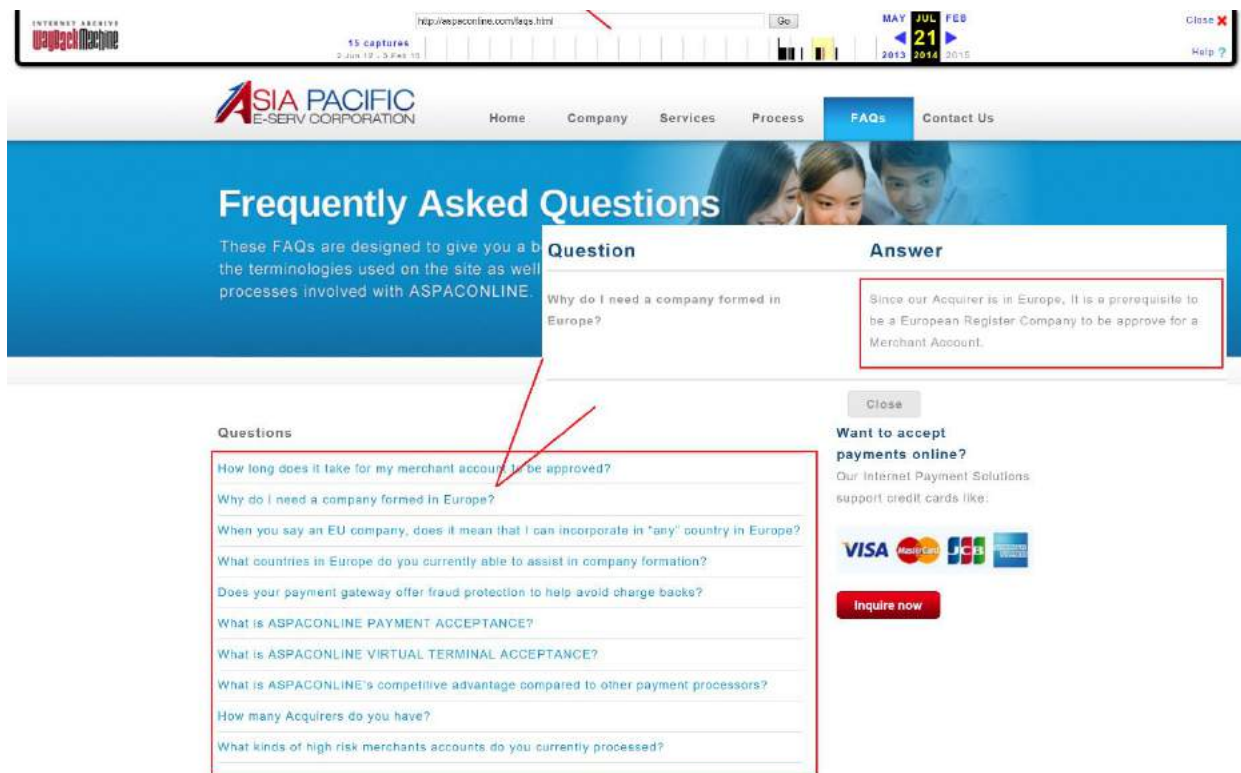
INTERNET ARCHIVE
WayBackMachine

http://aspaconline.com/faqs.html
Go

55 captures
2 Jun 12 - 3 Feb 15

MAY JUL FEB
21
2013 2014 2015

Close
Help ?

ASIA PACIFIC
E-SERV CORPORATION

Home Company Services Process FAQs Contact Us

Frequently Asked Questions

These FAQs are designed to give you a b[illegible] the terminologies used on the site as well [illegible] processes involved with ASPACONLINE.

| Question | Answer |
|---|---|
| Why do I need a company formed in Europe? | Since our Acquirer is in Europe, It is a prerequisite to be a European Register Company to be approve for a Merchant Account. |

Close

Questions

How long does it take for my merchant account to be approved?
Why do I need a company formed in Europe?
When you say an EU company, does it mean that I can incorporate in "any" country in Europe?
What countries in Europe do you currently able to assist in company formation?
Does your payment gateway offer fraud protection to help avoid charge backs?
What is ASPACONLINE PAYMENT ACCEPTANCE?
What is ASPACONLINE VIRTUAL TERMINAL ACCEPTANCE?
What is ASPACONLINE's competitive advantage compared to other payment processors?
How many Acquirers do you have?
What kinds of high risk merchants accounts do you currently processed?

Want to accept payments online?
Our Internet Payment Solutions support credit cards like:

VISA MasterCard JCB AMERICAN EXPRESS

Inquire now